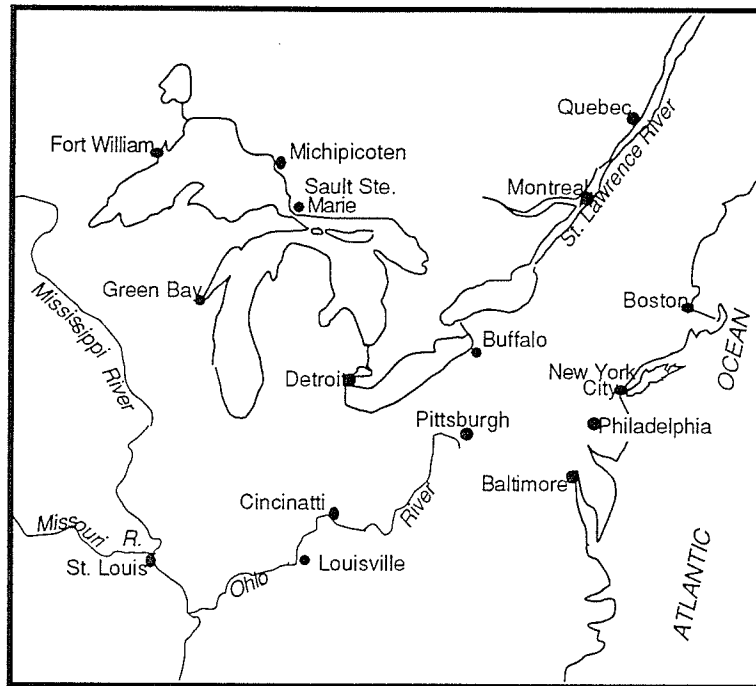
Quebec
St. Lawrence River
Fort William
Michipicoten
Sault Ste. Marie
Montreal
Mississippi River
Green Bay
Boston
OCEAN
Buffalo
Detroit
New York City
Pittsburgh
Philadelphia
Baltimore
Cincinatti
River
Missouri R.
St. Louis
Louisville
Ohio
ATLANTIC